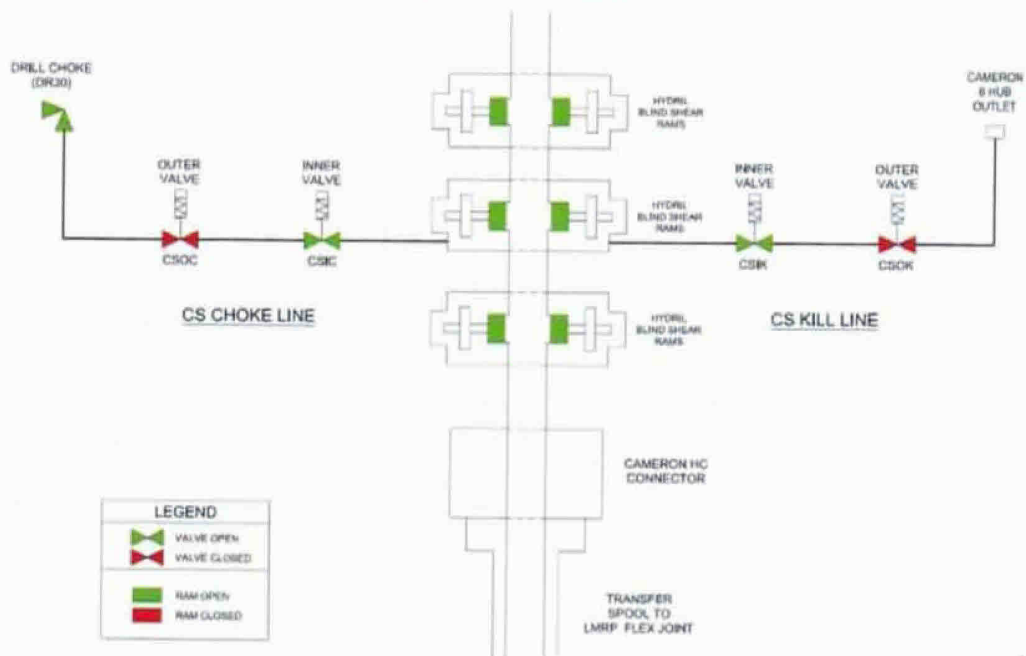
DRILL CHOKE
(DR30)

OUTER
VALVE

CSOC

INNER
VALVE

CSIC

CS CHOKE LINE

HYDRIL
BLIND SHEAR
RAMS

HYDRIL
BLIND SHEAR
RAMS

HYDRIL
BLIND SHEAR
RAMS

CAMERON
6 HUB
OUTLET

INNER
VALVE

CSIK

OUTER
VALVE

CSOK

CS KILL LINE

CAMERON HC
CONNECTOR

TRANSFER
SPOOL TO
LMRP FLEX JOINT

LEGEND

VALVE OPEN

VALVE CLOSED

RAM OPEN

RAM CLOSED